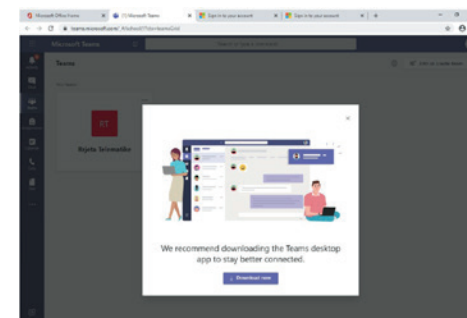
Microsoft Office Home
(1) Microsoft Teams
Sign in to your account
Sign in to your account
teams.microsoft.com/_#/school//?ctx=teamsGrid
Microsoft Teams
Search for or type a command
Teams
Join or create team
Your teams
RT
Rajeta Srimathie
We recommend downloading the Teams desktop app to stay better connected.
Download now